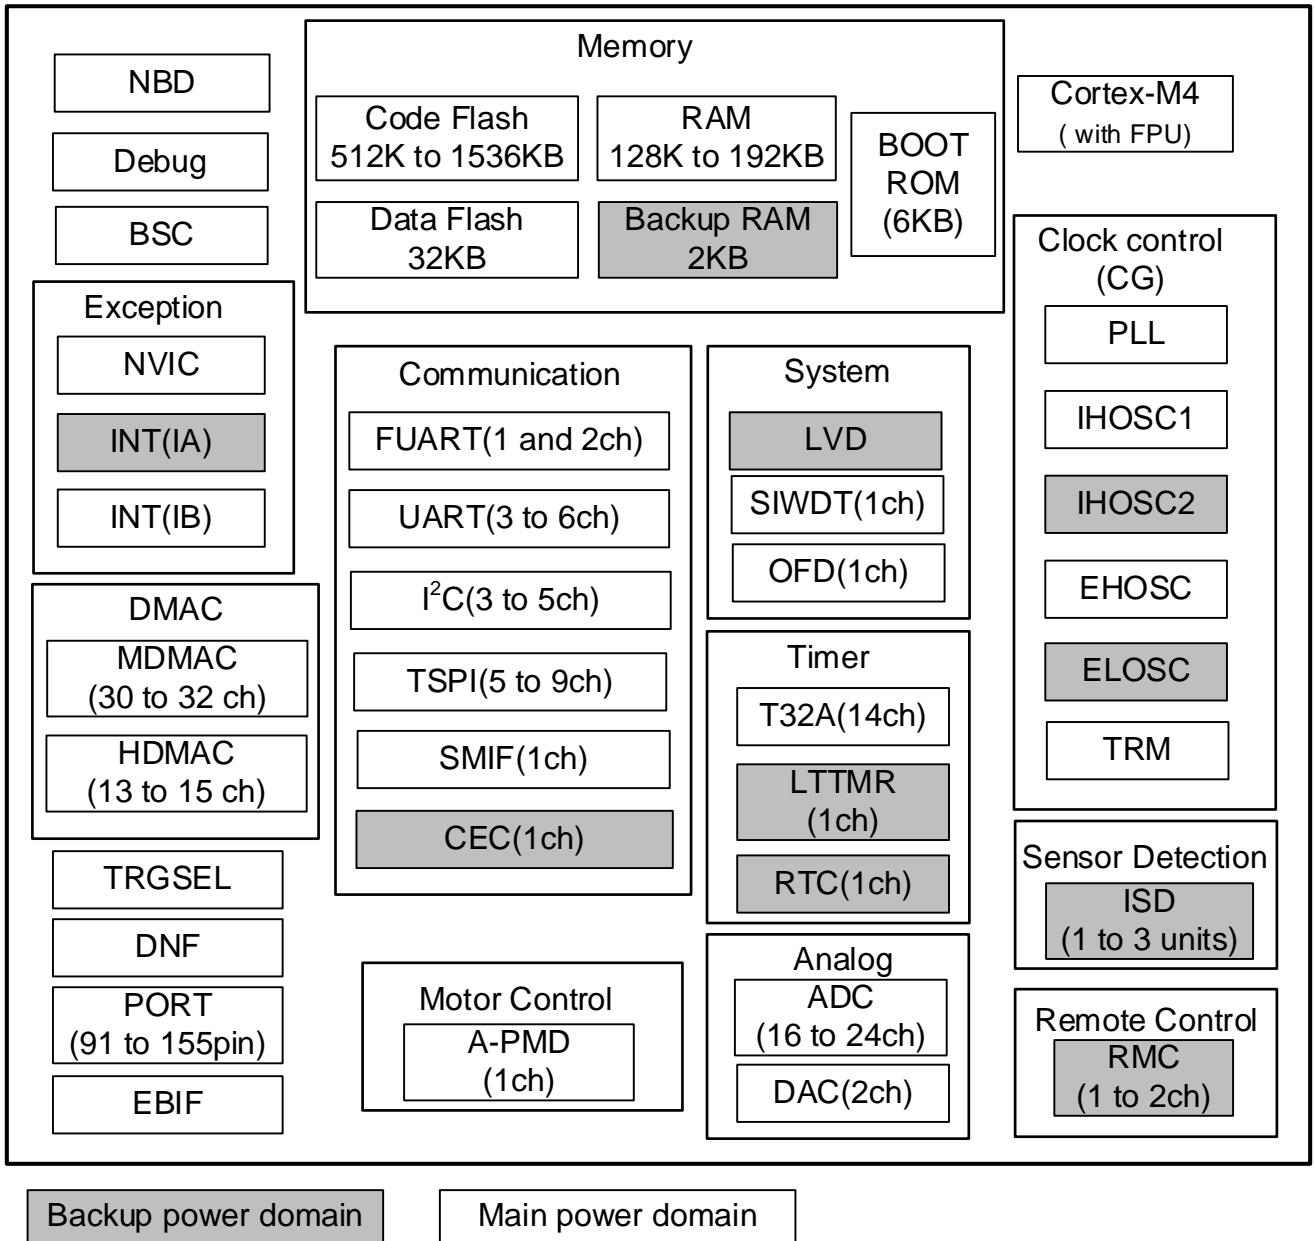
NBD

Debug

BSC

Memory

Code Flash
512K to 1536KB

RAM
128K to 192KB

BOOT
ROM
(6KB)

Data Flash
32KB

Backup RAM
2KB

Cortex-M4
( with FPU)

Exception

NVIC

INT(IA)

INT(IB)

Communication

FUART(1 and 2ch)

UART(3 to 6ch)

$I^2C$(3 to 5ch)

TSPI(5 to 9ch)

SMIF(1ch)

CEC(1ch)

System

LVD

SIWDT(1ch)

OFD(1ch)

Clock control
(CG)

PLL

IHOSC1

IHOSC2

EHOSC

ELOSC

TRM

DMAC

MDMAC
(30 to 32 ch)

HDMAC
(13 to 15 ch)

Timer

T32A(14ch)

LTTMR
(1ch)

RTC(1ch)

Sensor Detection

ISD
(1 to 3 units)

TRGSEL

DNF

PORT
(91 to 155pin)

EBIF

Motor Control

A-PMD
(1ch)

Analog

ADC
(16 to 24ch)

DAC(2ch)

Remote Control

RMC
(1 to 2ch)

Backup power domain

Main power domain